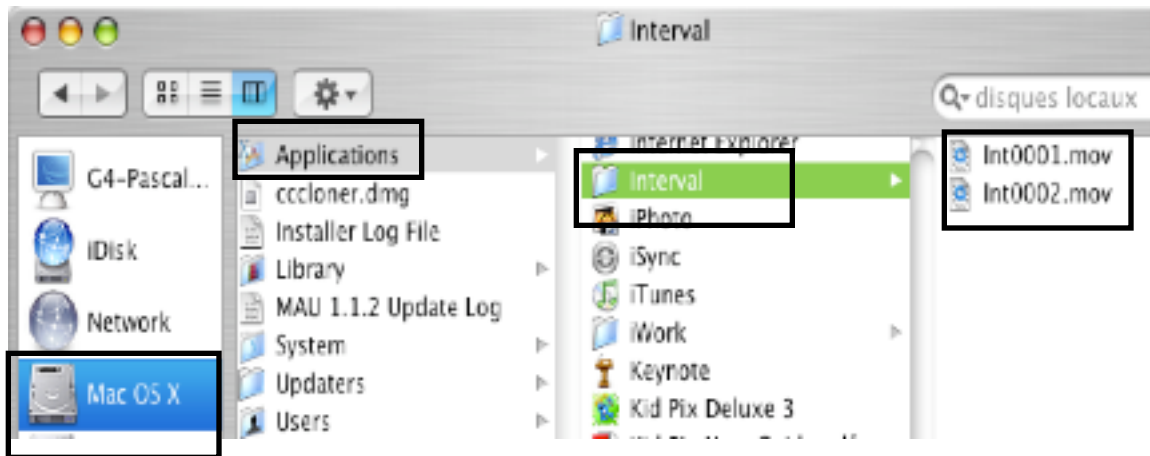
Interval

disques locaux

G4-Pascal...
iDisk
Network
Mac OS X

Applications
cccloner.dmg
Installer Log File
Library
MAU 1.1.2 Update Log
System
Updaters
Users

Internet Explorer
Interval
iPhoto
iSync
iTunes
iWork
Keynote
Kid Pix Deluxe 3
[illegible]

Int0001.mov
Int0002.mov